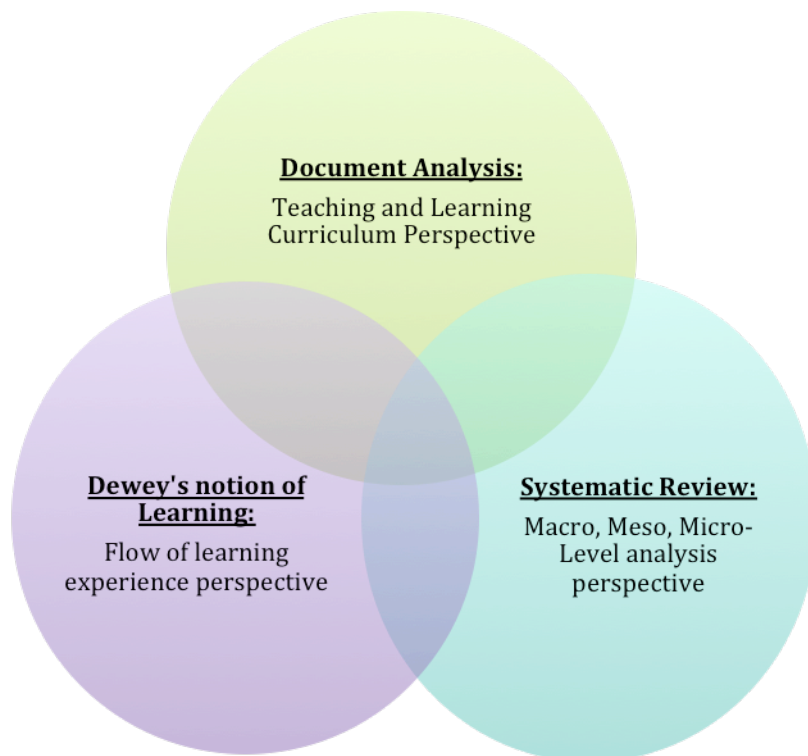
Document Analysis:

Teaching and Learning Curriculum Perspective

Dewey's notion of Learning:

Flow of learning experience perspective

Systematic Review:

Macro, Meso, Micro-Level analysis perspective